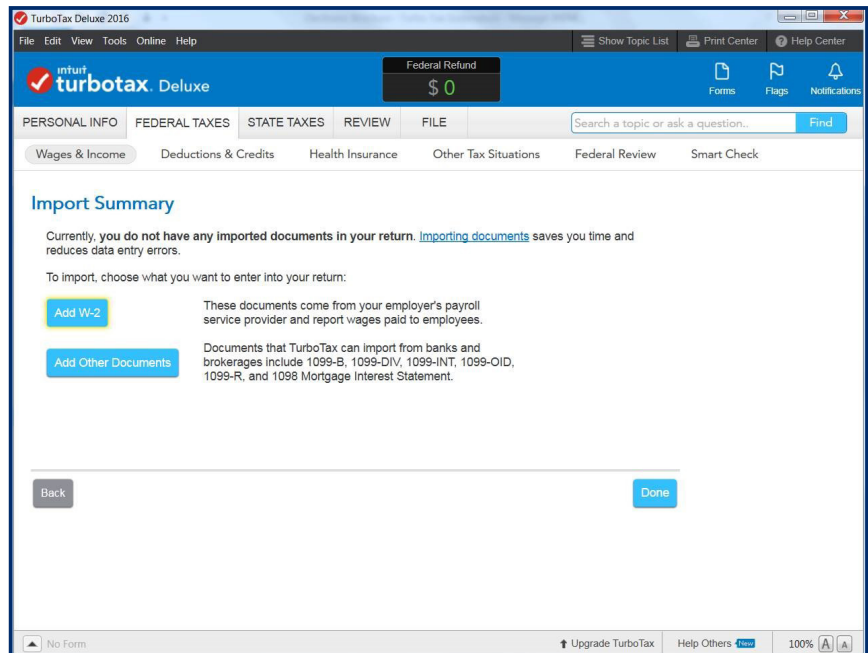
TurboTax Deluxe 2016

File Edit View Tools Online Help

Show Topic List

Print Center

Help Center

intuit turbotax. Deluxe

Federal Refund
$ 0

Forms

Flags

Notifications

PERSONAL INFO FEDERAL TAXES STATE TAXES REVIEW FILE

Search a topic or ask a question..

Find

Wages & Income Deductions & Credits Health Insurance Other Tax Situations Federal Review Smart Check

Import Summary

Currently, **you do not have any imported documents in your return**. Importing documents saves you time and reduces data entry errors.

To import, choose what you want to enter into your return:

Add W-2

These documents come from your employer's payroll service provider and report wages paid to employees.

Add Other Documents

Documents that TurboTax can import from banks and brokerages include 1099-B, 1099-DIV, 1099-INT, 1099-OID, 1099-R, and 1098 Mortgage Interest Statement.

Back

Done

No Form

Upgrade TurboTax

Help Others New

100% A A